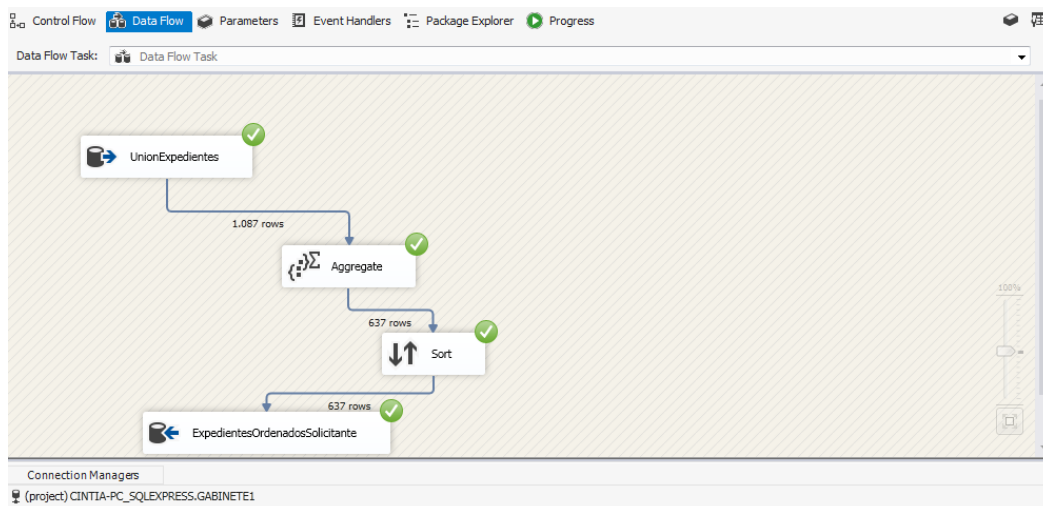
Control Flow Data Flow Parameters Event Handlers Package Explorer Progress

Data Flow Task: Data Flow Task

UnionExpedientes

1.087 rows

Aggregate

637 rows

Sort

637 rows

ExpedientesOrdenadosSolicitante

100%

Connection Managers

(project) CINTIA-PC_SQLEXPRESS.GABINETE1